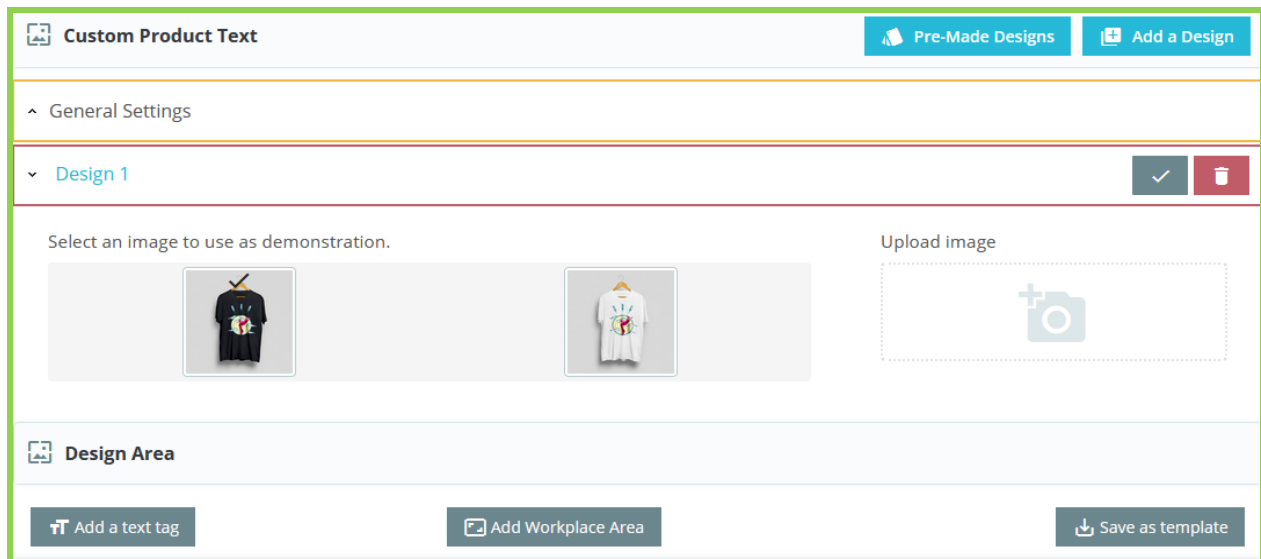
Custom Product Text

Pre-Made Designs

Add a Design

General Settings

Design 1

Select an image to use as demonstration.

Upload image

Design Area

Add a text tag

Add Workplace Area

Save as template